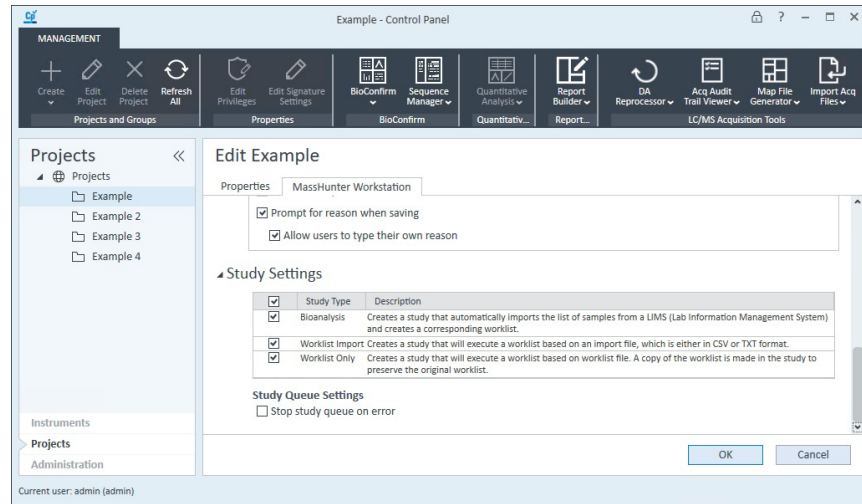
Example - Control Panel

MANAGEMENT

Create | Edit Project | Delete Project | Refresh All
Projects and Groups

Edit Privileges | Edit Signature Settings
Properties

BioConfirm | Sequence Manager
BioConfirm

Quantitative Analysis
Quantitativ...

Report Builder
Report...

DA Reprocessor | Acq Audit Trail Viewer | Map File Generator | Import Acq Files
LC/MS Acquisition Tools

Projects

Projects
Example
Example 2
Example 3
Example 4

Instruments
Projects
Administration

Edit Example

Properties | MassHunter Workstation

☑ Prompt for reason when saving

☑ Allow users to type their own reason

Study Settings

| ☑ | Study Type | Description |
|---|---|---|
| ☑ | Bioanalysis | Creates a study that automatically imports the list of samples from a LIMS (Lab Information Management System) and creates a corresponding worklist. |
| ☑ | Worklist Import | Creates a study that will execute a worklist based on an import file, which is either in CSV or TXT format. |
| ☑ | Worklist Only | Creates a study that will execute a worklist based on worklist file. A copy of the worklist is made in the study to preserve the original worklist. |

Study Queue Settings

☐ Stop study queue on error

OK | Cancel

Current user: admin (admin)